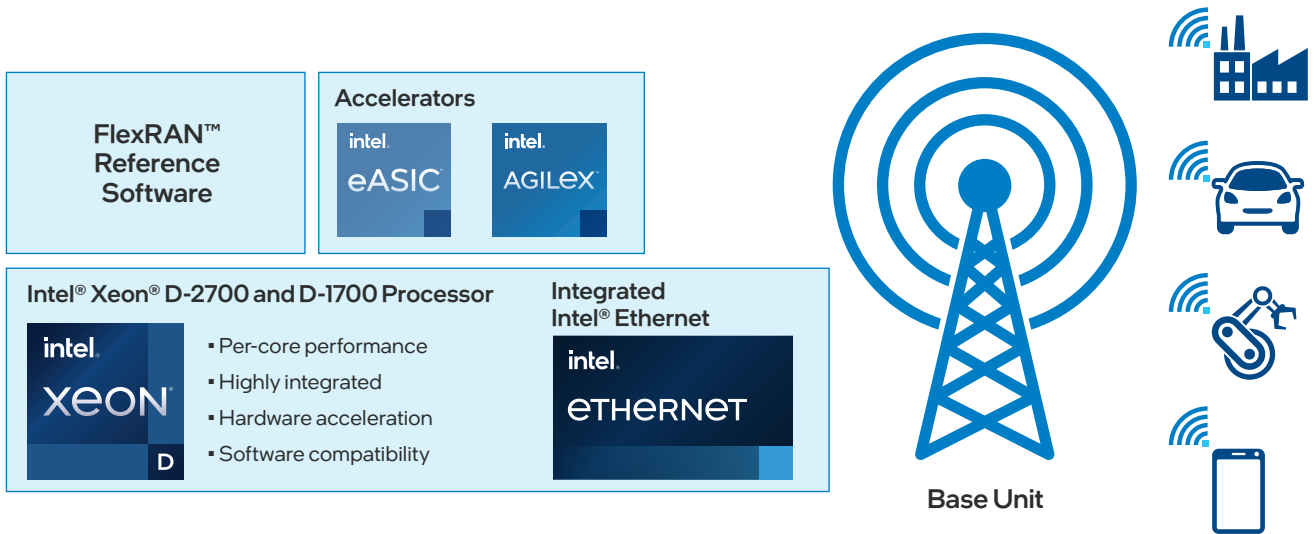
FlexRAN™ Reference Software

Accelerators

intel. eASIC

intel. AGILEX

Intel® Xeon® D-2700 and D-1700 Processor

intel. XEON D

▪ Per-core performance
▪ Highly integrated
▪ Hardware acceleration
▪ Software compatibility

Integrated Intel® Ethernet

intel. ETHERNET

Base Unit